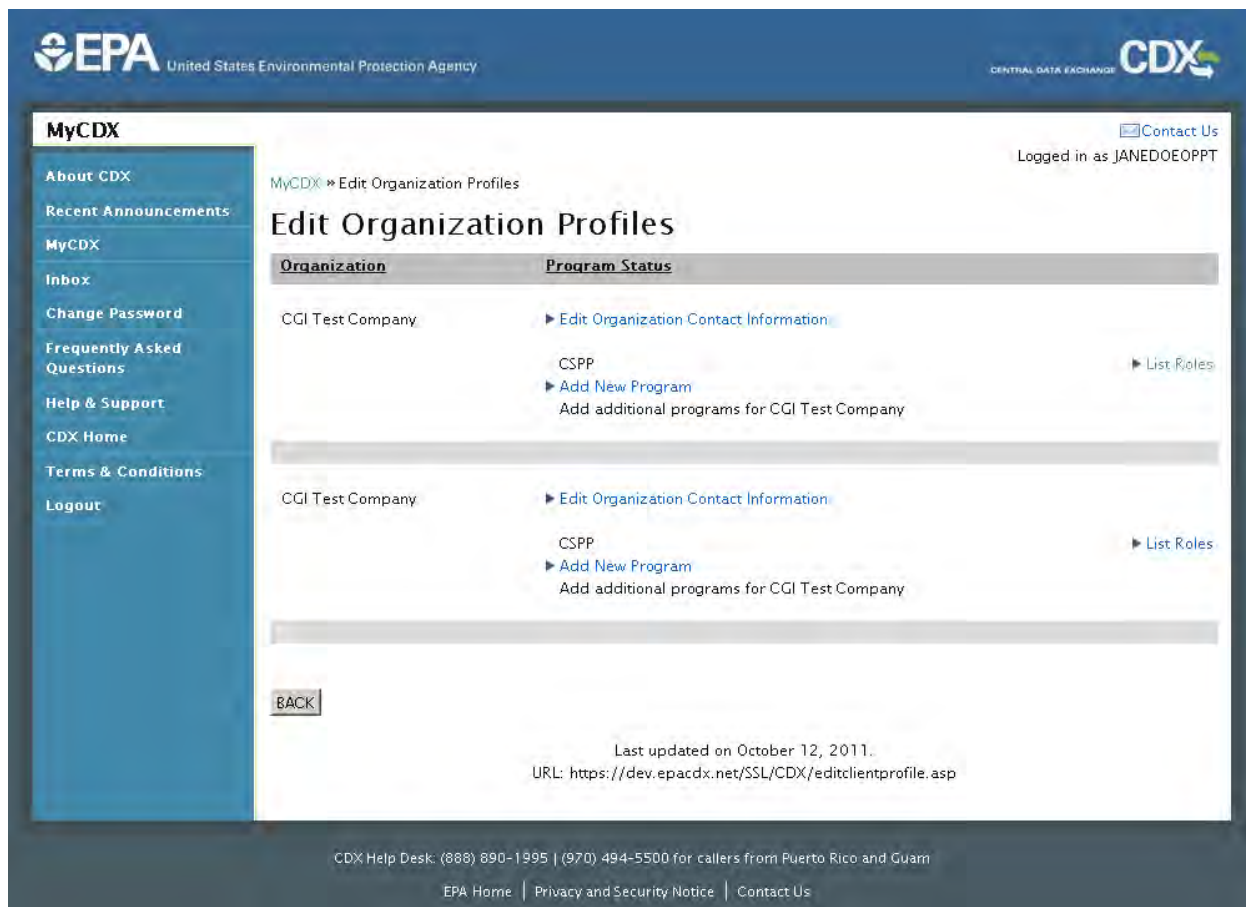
EPA United States Environmental Protection Agency

CENTRAL DATA EXCHANGE CDX

MyCDX

Contact Us

Logged in as JANEDOEOPPT

About CDX
Recent Announcements
MyCDX
Inbox
Change Password
Frequently Asked Questions
Help & Support
CDX Home
Terms & Conditions
Logout

MyCDX » Edit Organization Profiles

Edit Organization Profiles

| Organization | Program Status | |
|---|---|---|
| CGI Test Company | ▶ Edit Organization Contact Information | |
| | CSPP<br>▶ Add New Program<br>Add additional programs for CGI Test Company | ▶ List Roles |
| CGI Test Company | ▶ Edit Organization Contact Information | |
| | CSPP<br>▶ Add New Program<br>Add additional programs for CGI Test Company | ▶ List Roles |

BACK

Last updated on October 12, 2011.
URL: https://dev.epacdx.net/SSL/CDX/editclientprofile.asp

CDX Help Desk: (888) 890-1995 | (970) 494-5500 for callers from Puerto Rico and Guam

EPA Home | Privacy and Security Notice | Contact Us